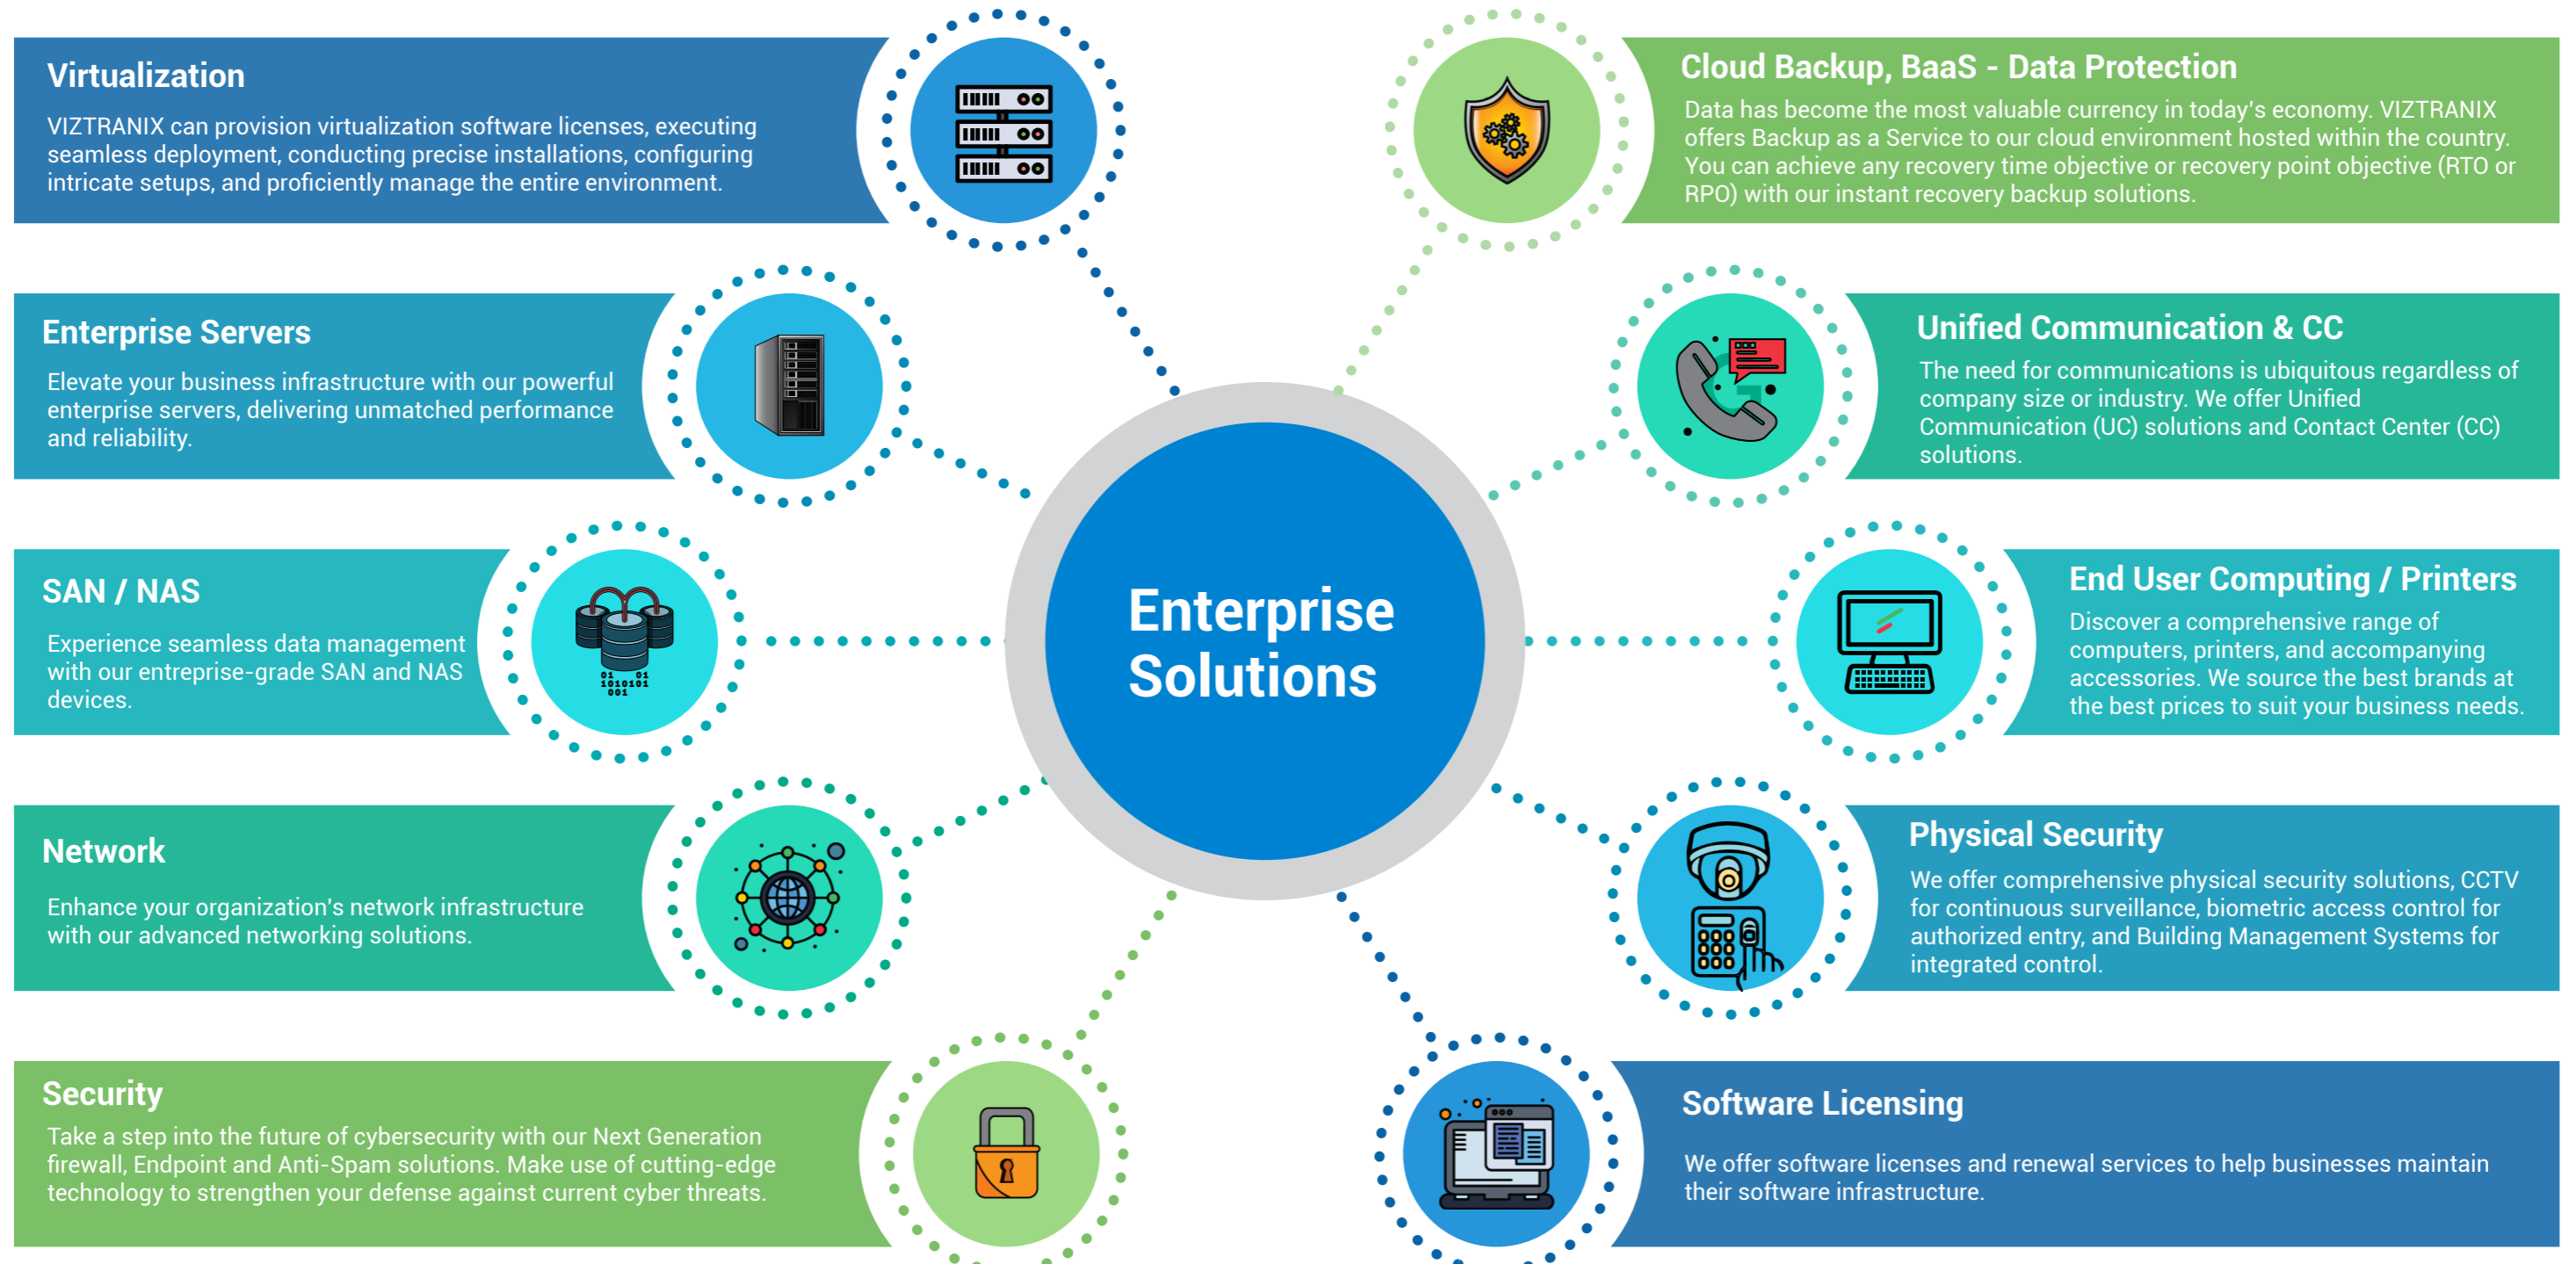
Virtualization

VIZTRANIX can provision virtualization software licenses, executing seamless deployment, conducting precise installations, configuring intricate setups, and proficiently manage the entire environment.

Enterprise Servers

Elevate your business infrastructure with our powerful enterprise servers, delivering unmatched performance and reliability.

SAN / NAS

Experience seamless data management with our entripise-grade SAN and NAS devices.

01 01
1010101
001

Network

Enhance your organization's network infrastructure with our advanced networking solutions.

Security

Take a step into the future of cybersecurity with our Next Generation firewall, Endpoint and Anti-Spam solutions. Make use of cutting-edge technology to strengthen your defense against current cyber threats.

Enterprise Solutions

Cloud Backup, BaaS - Data Protection

Data has become the most valuable currency in today's economy. VIZTRANIX offers Backup as a Service to our cloud environment hosted within the country. You can achieve any recovery time objective or recovery point objective (RTO or RPO) with our instant recovery backup solutions.

Unified Communication & CC

The need for communications is ubiquitous regardless of company size or industry. We offer Unified Communication (UC) solutions and Contact Center (CC) solutions.

End User Computing / Printers

Discover a comprehensive range of computers, printers, and accompanying accessories. We source the best brands at the best prices to suit your business needs.

Physical Security

We offer comprehensive physical security solutions, CCTV for continuous surveillance, biometric access control for authorized entry, and Building Management Systems for integrated control.

Software Licensing

We offer software licenses and renewal services to help businesses maintain their software infrastructure.